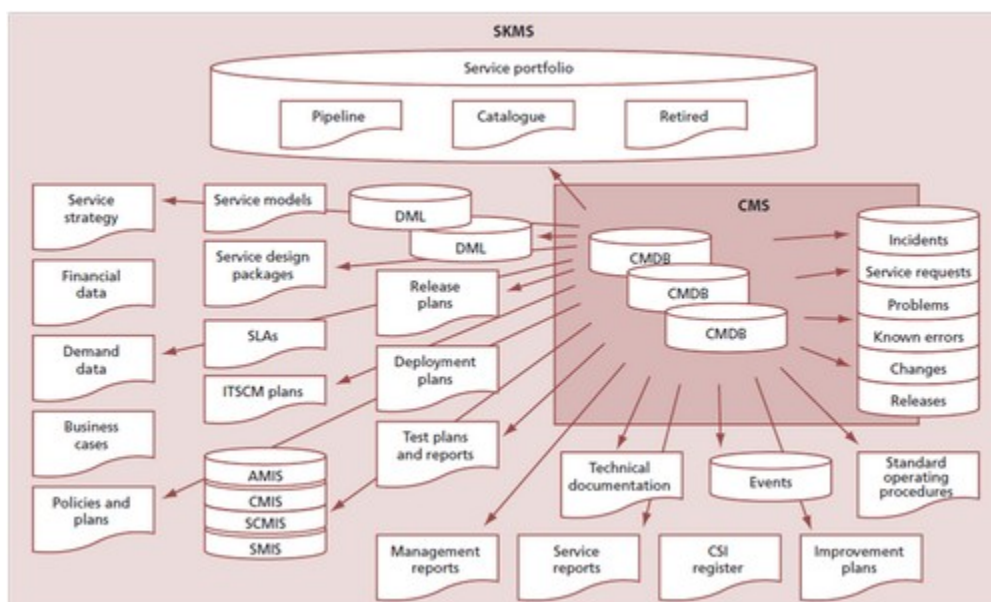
SKMS

Service portfolio

Pipeline

Catalogue

Retired

Service strategy

Service models

DML

DML

CMS

CMDB

CMDB

CMDB

Incidents

Service requests

Problems

Known errors

Changes

Releases

Financial data

Service design packages

Release plans

Demand data

SLAs

ITSCM plans

Deployment plans

Business cases

Test plans and reports

AMIS

CMIS

SCMIS

SMIS

Policies and plans

Technical documentation

Events

Standard operating procedures

Management reports

Service reports

CSI register

Improvement plans